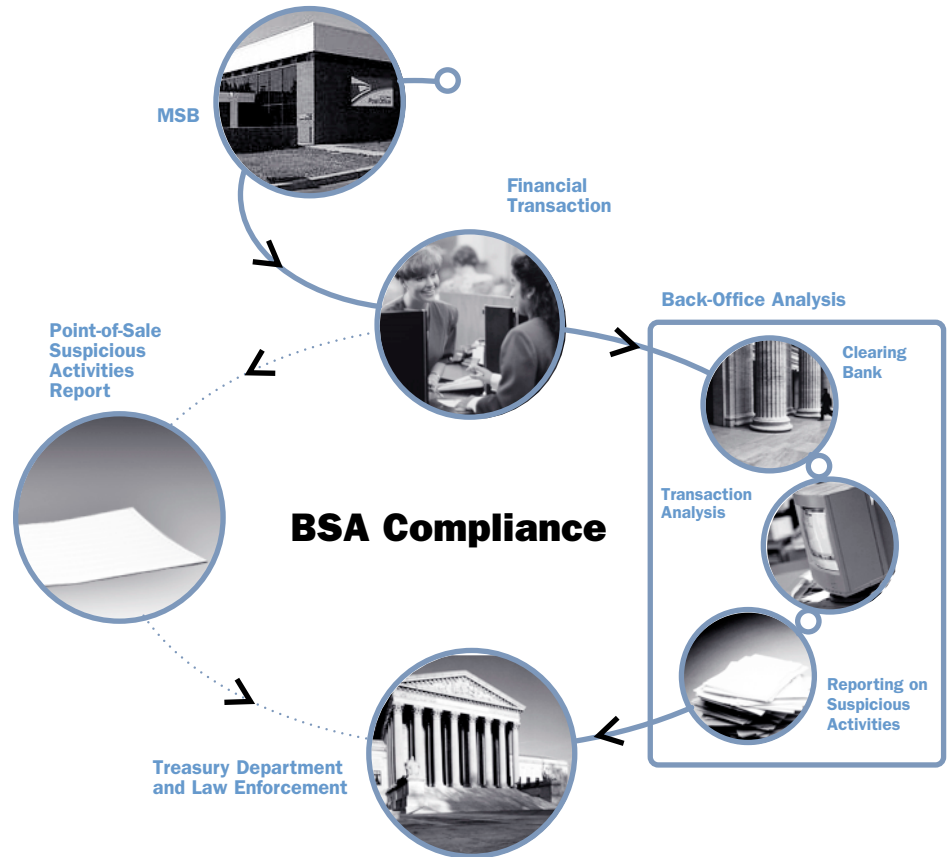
MSB

Post Office

Financial Transaction

Back-Office Analysis

Point-of-Sale Suspicious Activities Report

Clearing Bank

Transaction Analysis

BSA Compliance

Reporting on Suspicious Activities

Treasury Department and Law Enforcement